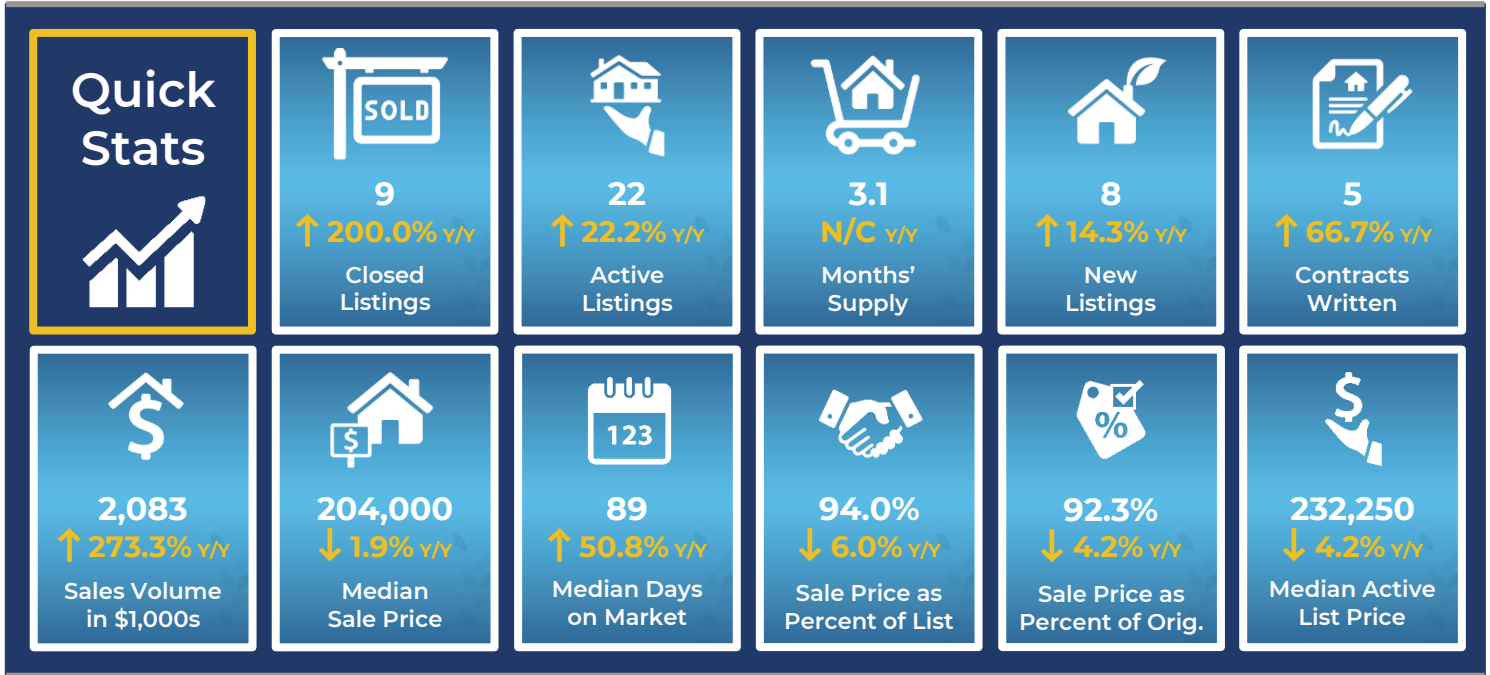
Quick Stats

SOLD

9
↑ 200.0% Y/Y
Closed Listings

22
↑ 22.2% Y/Y
Active Listings

3.1
N/C Y/Y
Months' Supply

8
↑ 14.3% Y/Y
New Listings

5
↑ 66.7% Y/Y
Contracts Written

$

2,083
↑ 273.3% Y/Y
Sales Volume in $1,000s

$

204,000
↓ 1.9% Y/Y
Median Sale Price

123

89
↑ 50.8% Y/Y
Median Days on Market

94.0%
↓ 6.0% Y/Y
Sale Price as Percent of List

%

92.3%
↓ 4.2% Y/Y
Sale Price as Percent of Orig.

$

232,250
↓ 4.2% Y/Y
Median Active List Price